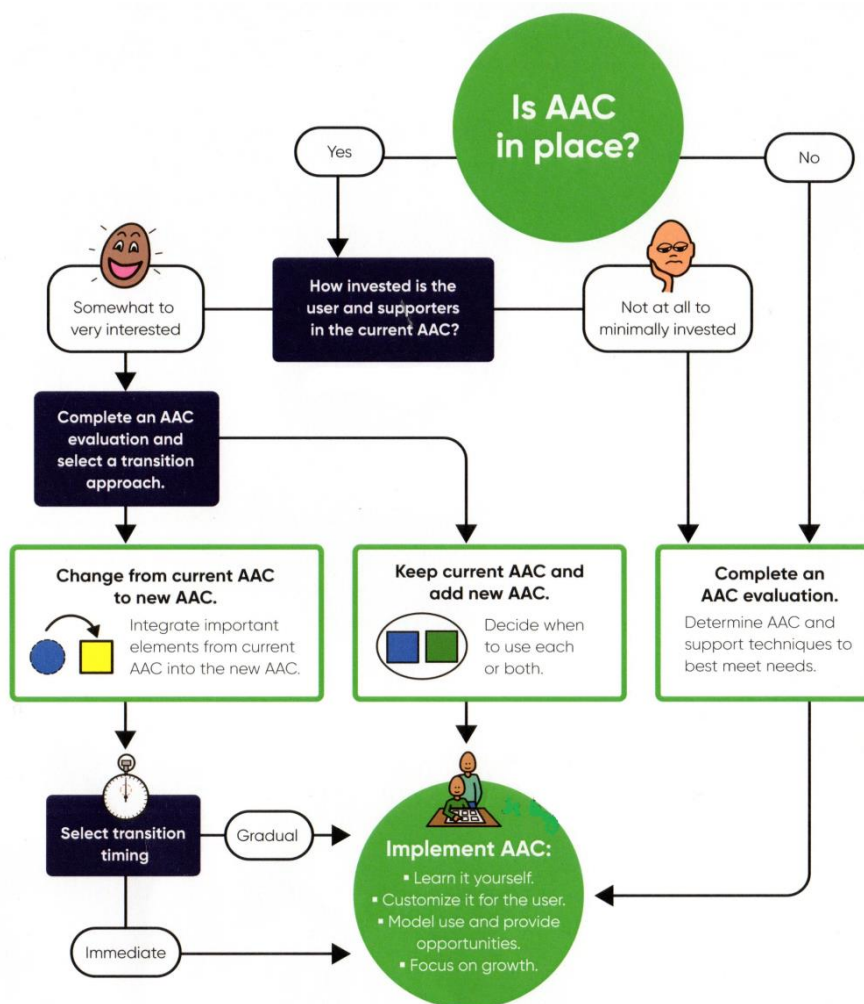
Is AAC in place?

Yes

No

How invested is the user and supporters in the current AAC?

Somewhat to very interested

Not at all to minimally invested

Complete an AAC evaluation and select a transition approach.

Change from current AAC to new AAC.

Integrate important elements from current AAC into the new AAC.

Keep current AAC and add new AAC.

Decide when to use each or both.

Complete an AAC evaluation.

Determine AAC and support techniques to best meet needs.

Select transition timing

Gradual

Immediate

Implement AAC:

▪ Learn it yourself.
▪ Customize it for the user.
▪ Model use and provide opportunities.
▪ Focus on growth.